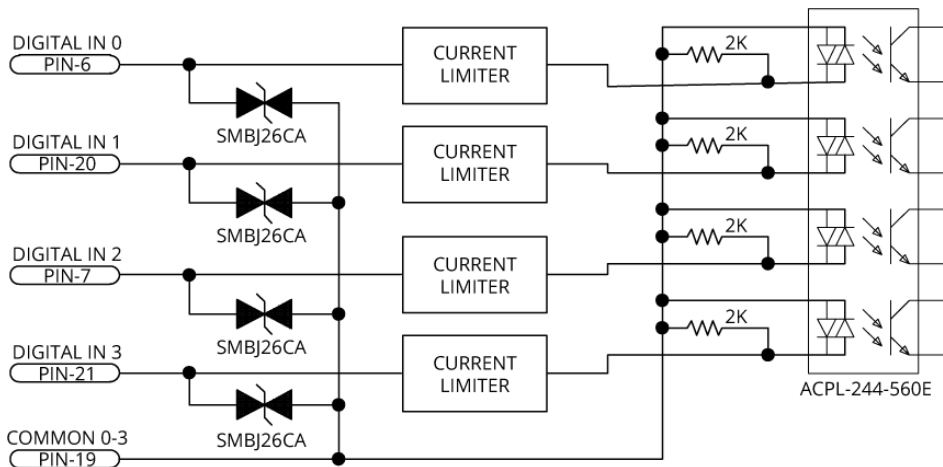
DIGITAL IN 0
PIN-6

CURRENT LIMITER

2K

SMBJ26CA

DIGITAL IN 1
PIN-20

CURRENT LIMITER

2K

SMBJ26CA

DIGITAL IN 2
PIN-7

CURRENT LIMITER

2K

SMBJ26CA

DIGITAL IN 3
PIN-21

CURRENT LIMITER

2K

ACPL-244-560E

SMBJ26CA

COMMON 0-3
PIN-19